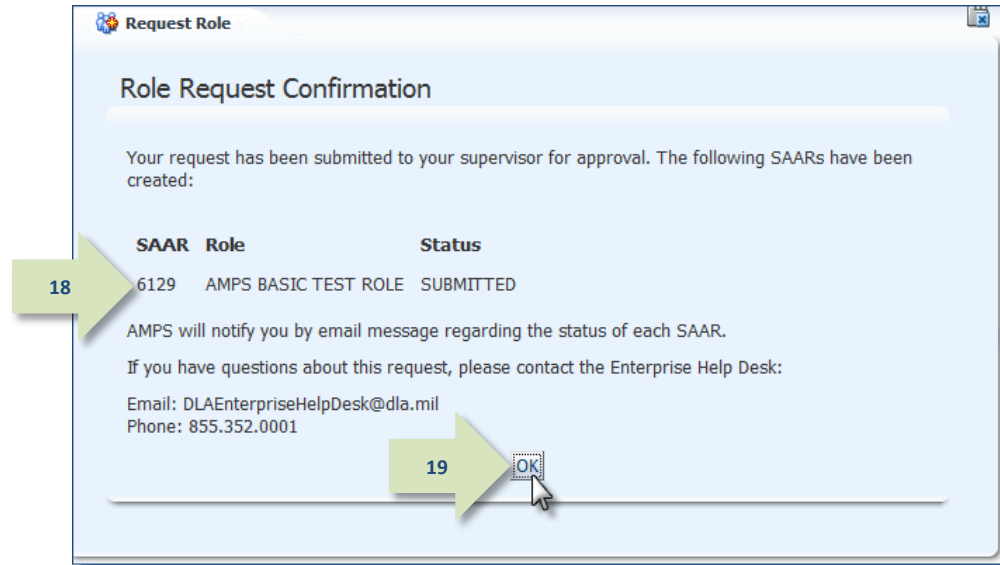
Request Role

Role Request Confirmation

Your request has been submitted to your supervisor for approval. The following SAARs have been created:

| SAAR | Role | Status |
|---|---|---|
| 6129 | AMPS BASIC TEST ROLE | SUBMITTED |

18

AMPS will notify you by email message regarding the status of each SAAR.

If you have questions about this request, please contact the Enterprise Help Desk:

Email: DLAEnterpriseHelpDesk@dla.mil
Phone: 855.352.0001

19

OK